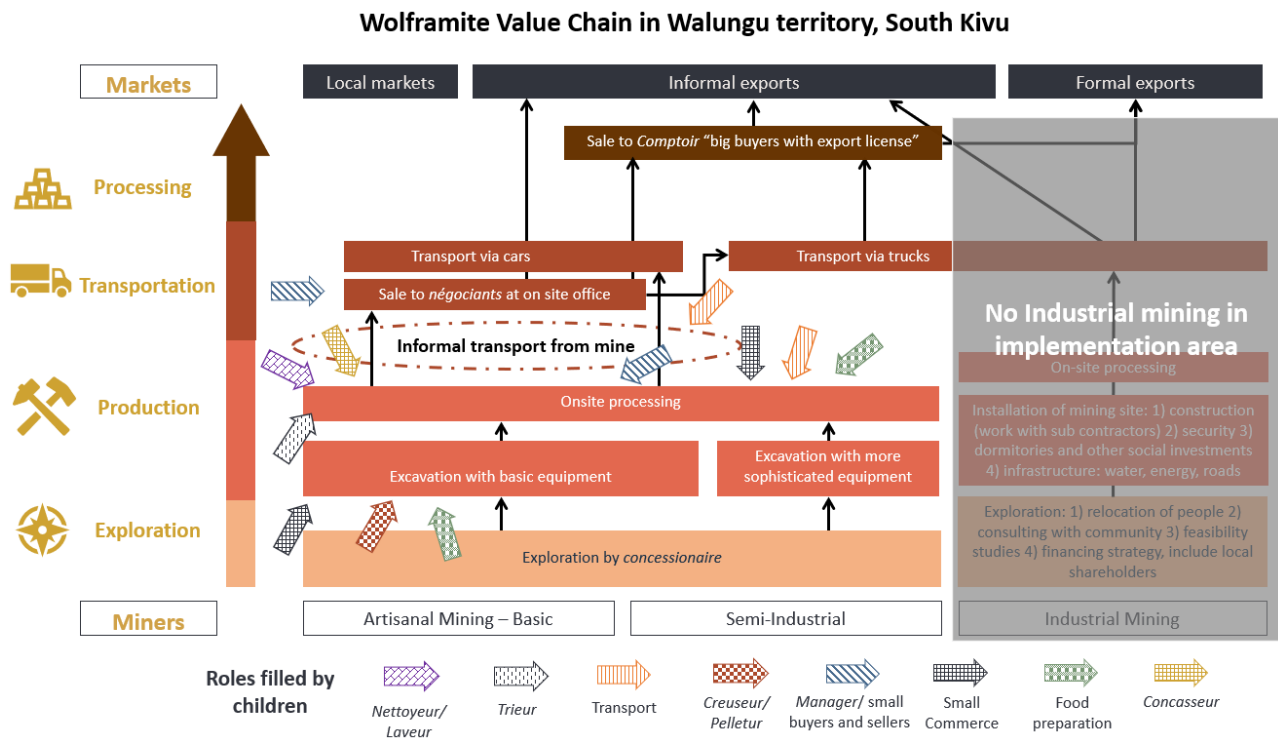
Wolframite Value Chain in Walungu territory, South Kivu

Markets

Local markets

Informal exports

Formal exports

Sale to *Comptoir* "big buyers with export license"

Processing

Transportation

Transport via cars

Transport via trucks

Sale to *négociants* at on site office

No Industrial mining in implementation area

Informal transport from mine

On-site processing

Production

Onsite processing

Installation of mining site: 1) construction (work with sub contractors) 2) security 3) dormitories and other social investments 4) infrastructure: water, energy, roads

Excavation with basic equipment

Excavation with more sophisticated equipment

Exploration

Exploration by *concessionaire*

Exploration: 1) relocation of people 2) consulting with community 3) feasibility studies 4) financing strategy, include local shareholders

Miners

Artisanal Mining – Basic

Semi-Industrial

Industrial Mining

Roles filled by children

*Nettoyeur/ Laveur*

*Trieur*

Transport

*Creuseur/ Pelletur*

*Manager*/ small buyers and sellers

Small Commerce

Food preparation

*Concasseur*